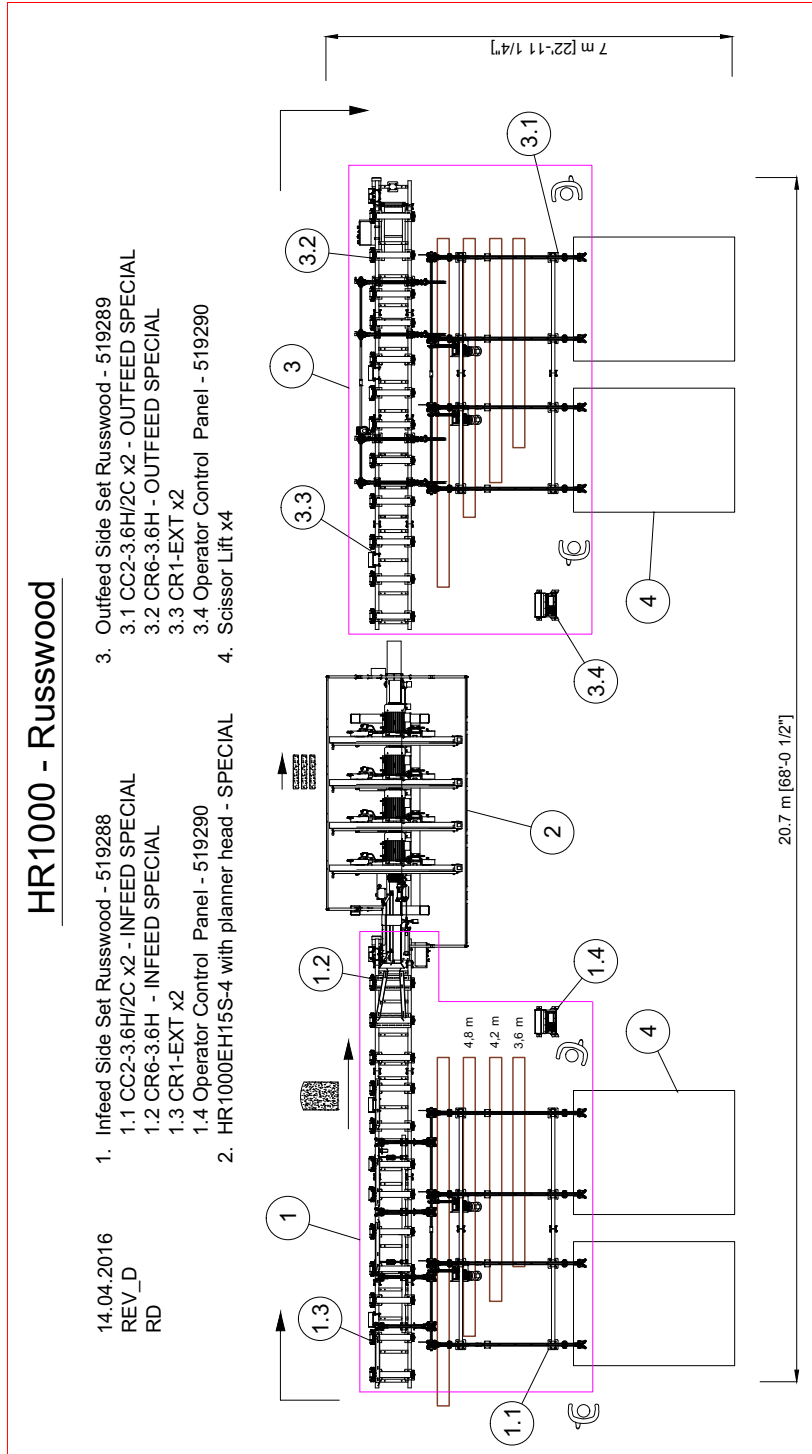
HR1000 - Russwood

14.04.2016
REV_D
RD

1. Infeed Side Set Russwood - 519288
1.1 CC2-3.6H/2C x2 - INFEED SPECIAL
1.2 CR6-3.6H - INFEED SPECIAL
1.3 CR1-EXT x2
1.4 Operator Control Panel - 519290
2. HR1000EH15S-4 with planner head - SPECIAL

3. Outfeed Side Set Russwood - 519289
3.1 CC2-3.6H/2C x2 - OUTFEED SPECIAL
3.2 CR6-3.6H - OUTFEED SPECIAL
3.3 CR1-EXT x2
3.4 Operator Control Panel - 519290
4. Scissor Lift x4

7 m [22'-11 1/4"]

3.1
3.2
3
3.3
4
3.4
2
1.2
1.4
4,8 m
4,2 m
3,6 m
4
1
1.3
1.1

20.7 m [68'-0 1/2"]